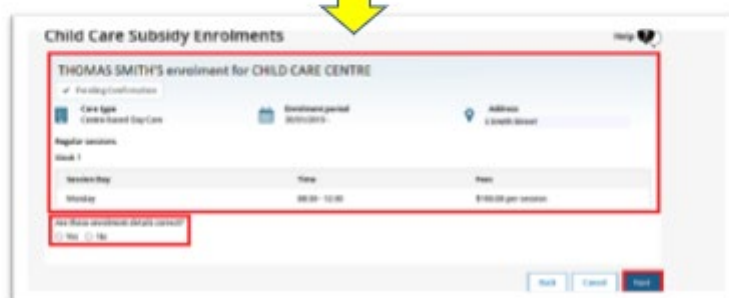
Child Care Subsidy Enrolments

Help

THOMAS SMITH'S enrolment for CHILD CARE CENTRE

✓ Pending Confirmation

Care type
Centre based Day Care

Enrolment period
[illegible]

Address
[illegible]

Regular sessions

Week 1

| Session Day | Time | Fees |
|---|---|---|
| Monday | 08:00 - 12:00 | $100.00 per session |

Are these enrolment details correct?

Yes No

Back Cancel Next